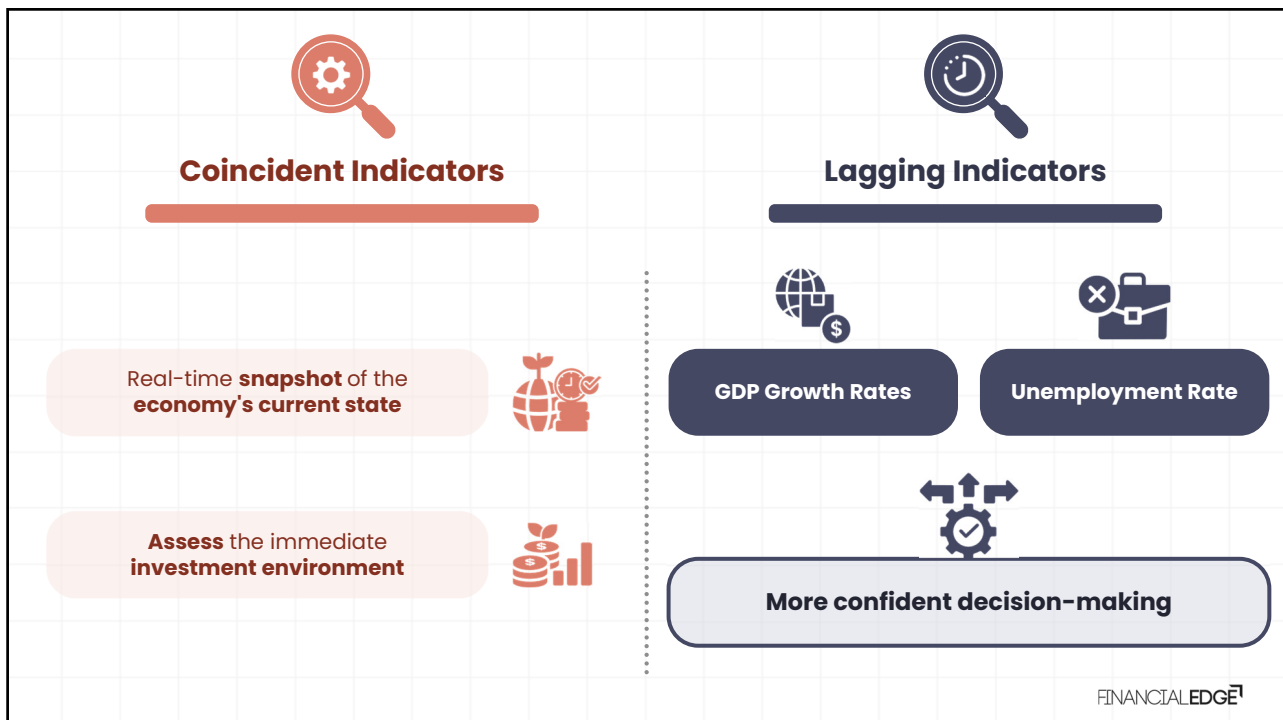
Coincident Indicators

Lagging Indicators

Real-time **snapshot** of the **economy's current state**

**Assess** the immediate **investment environment**

GDP Growth Rates

Unemployment Rate

More confident decision-making

FINANCIALEDGE